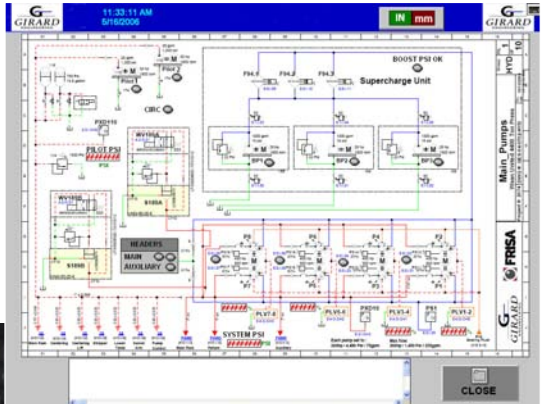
GIRARD

11:33:11 AM
5/16/2006

IN mm

GIRARD

HYD 10

BOOST PSI OK

F94.1 F94.2 F94.3

Supercharge Unit

BP1 BP2 BP3

CIRC

PXD110

PILOT PSI

WV105A

WV105B

S105A

S105B

HEADERS

MAIN

AUXILIARY

P5 P6 P4 P3 P2 P7 P1

PLV7-8

PLV5-6

PXD10

PLV3-4

PX4

PLV1-2

SYSTEM PSI

Main_Pumps

FRISA

GIRARD

CLOSE